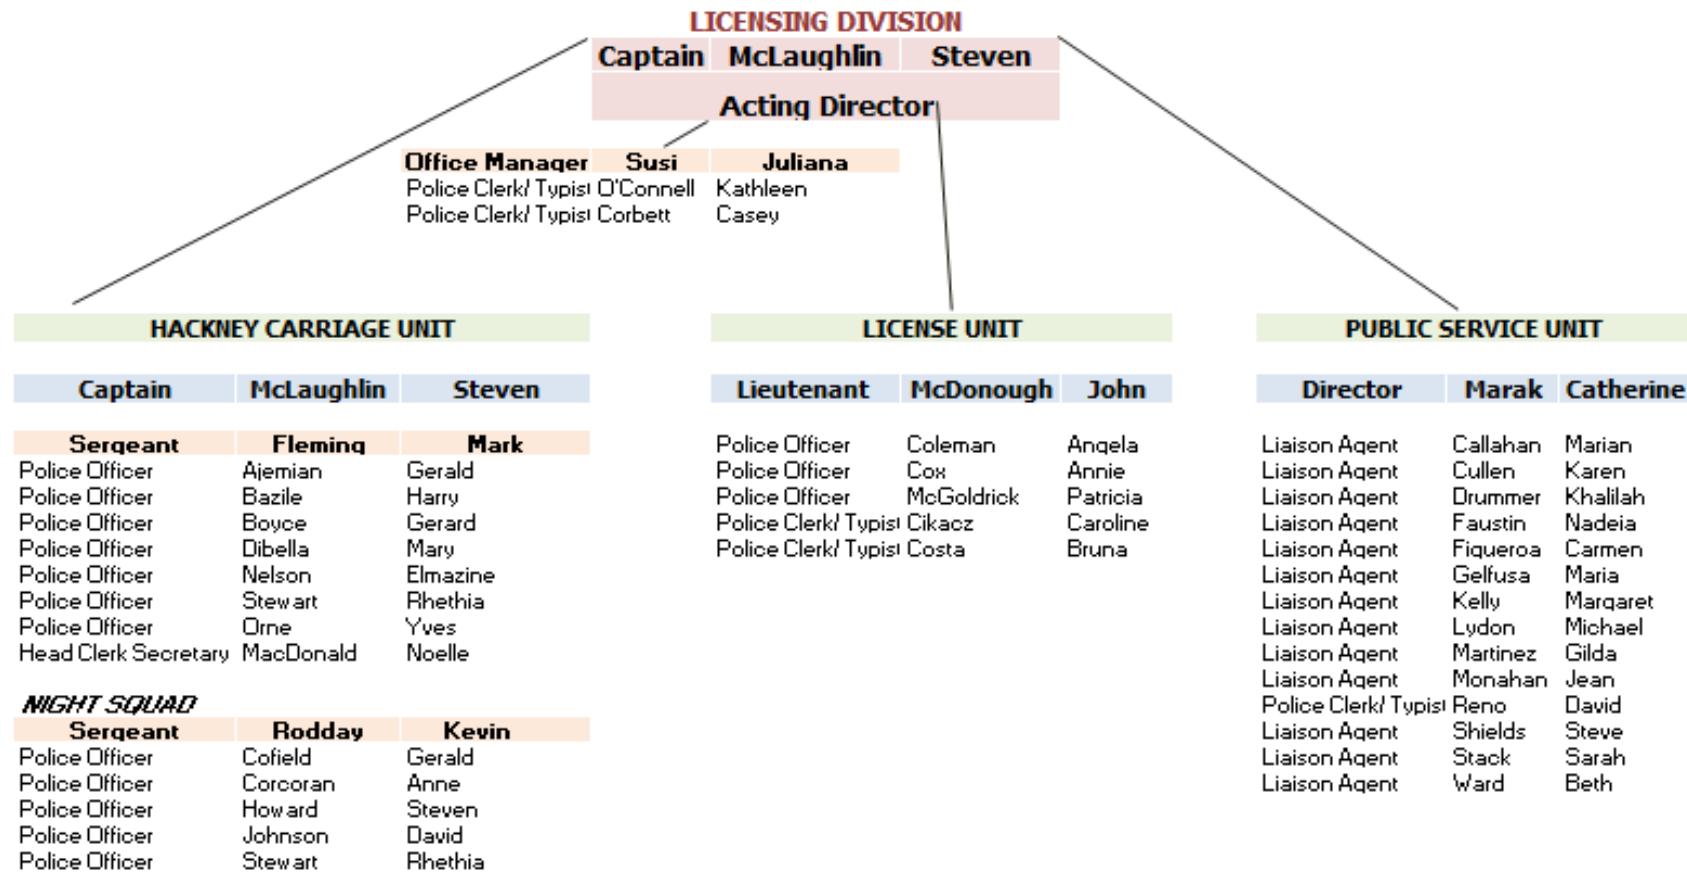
LICENSING DIVISION

| Captain | McLaughlin | Steven |
|---|---|---|

Acting Director

| Office Manager | Susi | Juliana |
|---|---|---|
| Police Clerk/ Typist | O'Connell | Kathleen |
| Police Clerk/ Typist | Corbett | Casey |

HACKNEY CARRIAGE UNIT

| Captain | McLaughlin | Steven |
|---|---|---|

| Sergeant | Fleming | Mark |
|---|---|---|
| Police Officer | Ajemian | Gerald |
| Police Officer | Bazile | Harry |
| Police Officer | Boyce | Gerard |
| Police Officer | Dibella | Mary |
| Police Officer | Nelson | Elmazine |
| Police Officer | Stewart | Rhethia |
| Police Officer | Orne | Yves |
| Head Clerk Secretary | MacDonald | Noelle |

NIGHT SQUAD

| Sergeant | Rodday | Kevin |
|---|---|---|
| Police Officer | Cofield | Gerald |
| Police Officer | Corcoran | Anne |
| Police Officer | Howard | Steven |
| Police Officer | Johnson | David |
| Police Officer | Stewart | Rhethia |

LICENSE UNIT

| Lieutenant | McDonough | John |
|---|---|---|
| Police Officer | Coleman | Angela |
| Police Officer | Cox | Annie |
| Police Officer | McGoldrick | Patricia |
| Police Clerk/ Typist | Cikacz | Caroline |
| Police Clerk/ Typist | Costa | Bruna |

PUBLIC SERVICE UNIT

| Director | Marak | Catherine |
|---|---|---|
| Liaison Agent | Callahan | Marian |
| Liaison Agent | Cullen | Karen |
| Liaison Agent | Drummer | Khalilah |
| Liaison Agent | Faustin | Nadeia |
| Liaison Agent | Figueroa | Carmen |
| Liaison Agent | Gelfusa | Maria |
| Liaison Agent | Kelly | Margaret |
| Liaison Agent | Lydon | Michael |
| Liaison Agent | Martinez | Gilda |
| Liaison Agent | Monahan | Jean |
| Police Clerk/ Typist | Reno | David |
| Liaison Agent | Shields | Steve |
| Liaison Agent | Stack | Sarah |
| Liaison Agent | Ward | Beth |